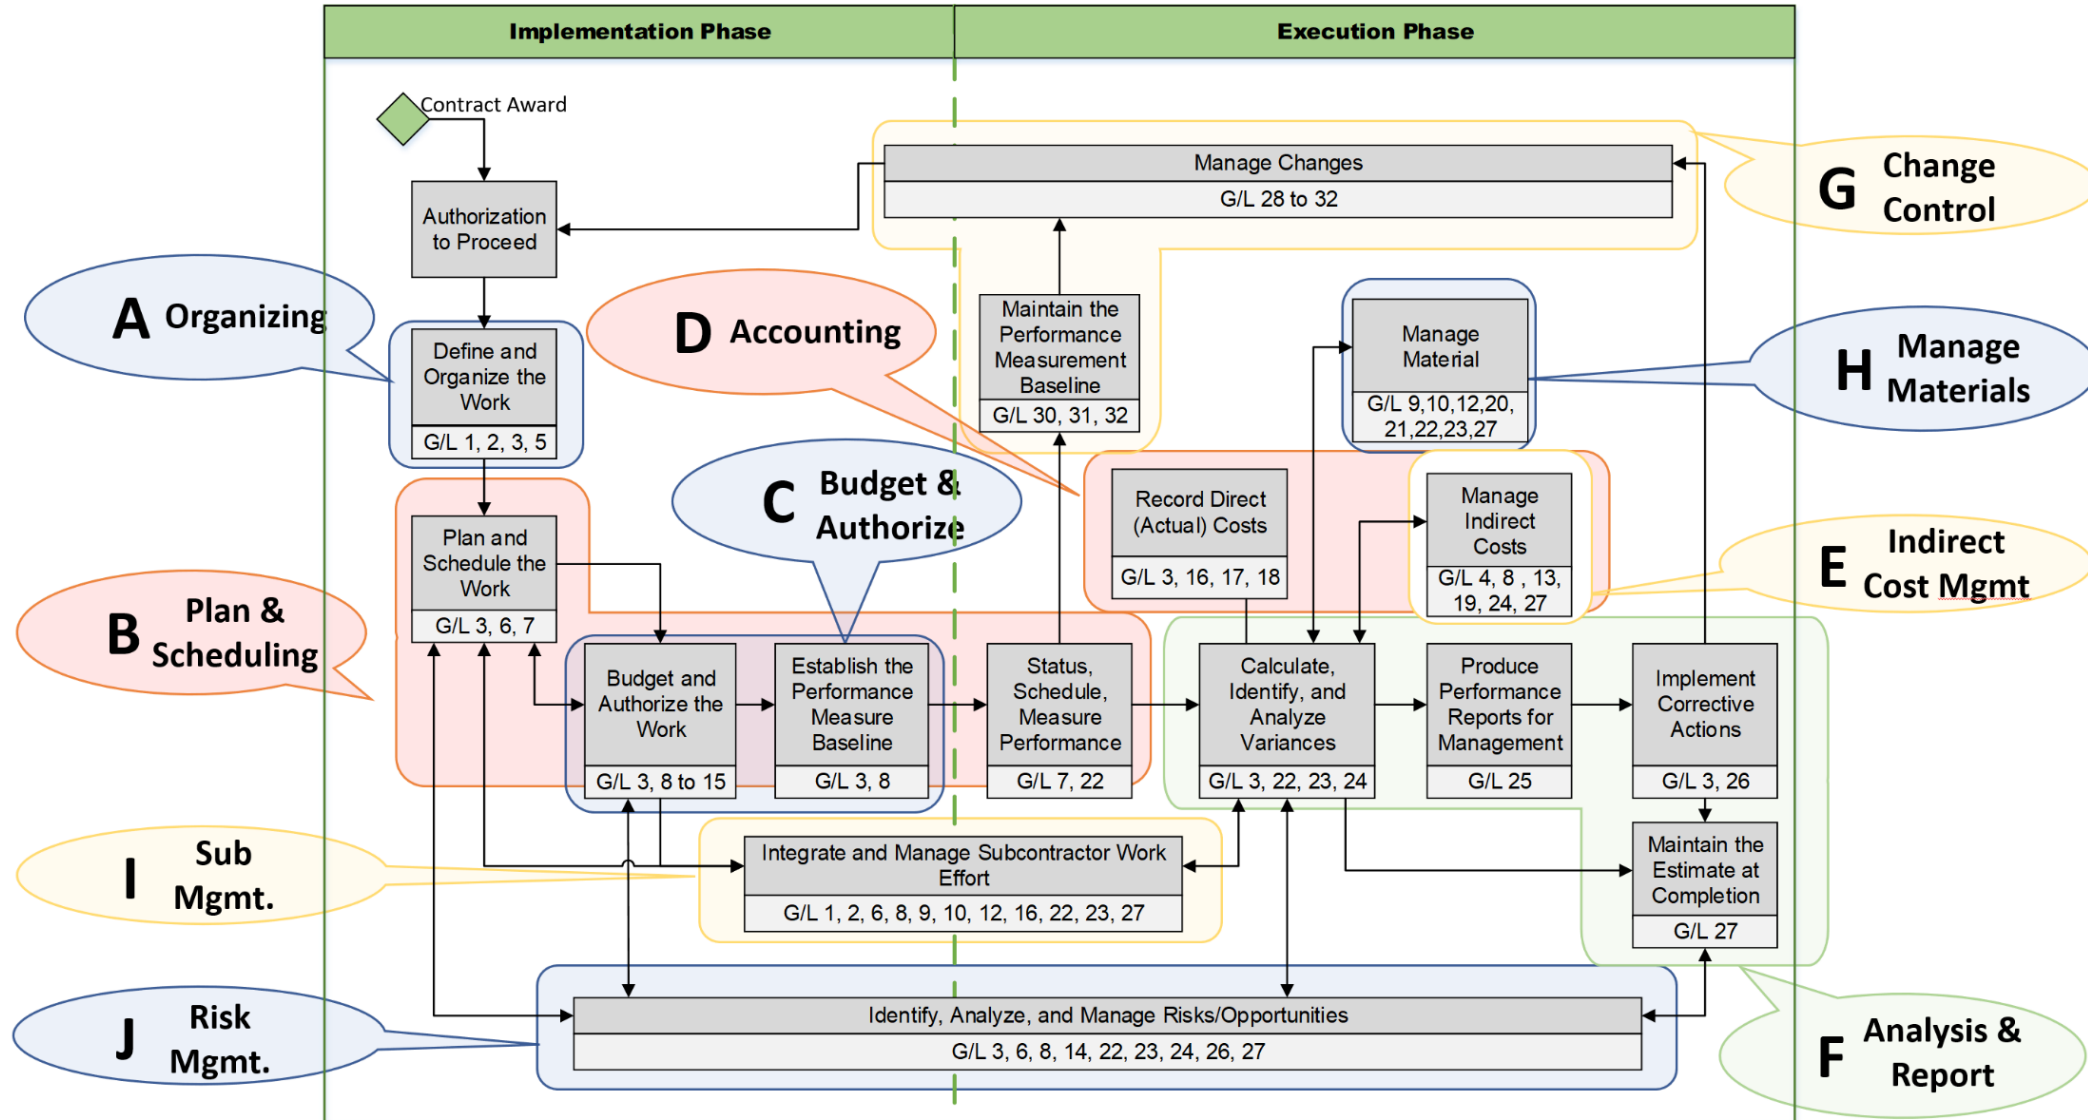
Implementation Phase

Execution Phase

Contract Award

Authorization to Proceed

Manage Changes
G/L 28 to 32

G Change Control

A Organizing

Define and Organize the Work
G/L 1, 2, 3, 5

D Accounting

Maintain the Performance Measurement Baseline
G/L 30, 31, 32

Manage Material
G/L 9,10,12,20, 21,22,23,27

H Manage Materials

C Budget & Authorize

Record Direct (Actual) Costs
G/L 3, 16, 17, 18

Manage Indirect Costs
G/L 4, 8 , 13, 19, 24, 27

E Indirect Cost Mgmt

Plan and Schedule the Work
G/L 3, 6, 7

B Plan & Scheduling

Budget and Authorize the Work
G/L 3, 8 to 15

Establish the Performance Measure Baseline
G/L 3, 8

Status, Schedule, Measure Performance
G/L 7, 22

Calculate, Identify, and Analyze Variances
G/L 3, 22, 23, 24

Produce Performance Reports for Management
G/L 25

Implement Corrective Actions
G/L 3, 26

Maintain the Estimate at Completion
G/L 27

I Sub Mgmt.

Integrate and Manage Subcontractor Work Effort
G/L 1, 2, 6, 8, 9, 10, 12, 16, 22, 23, 27

J Risk Mgmt.

Identify, Analyze, and Manage Risks/Opportunities
G/L 3, 6, 8, 14, 22, 23, 24, 26, 27

F Analysis & Report